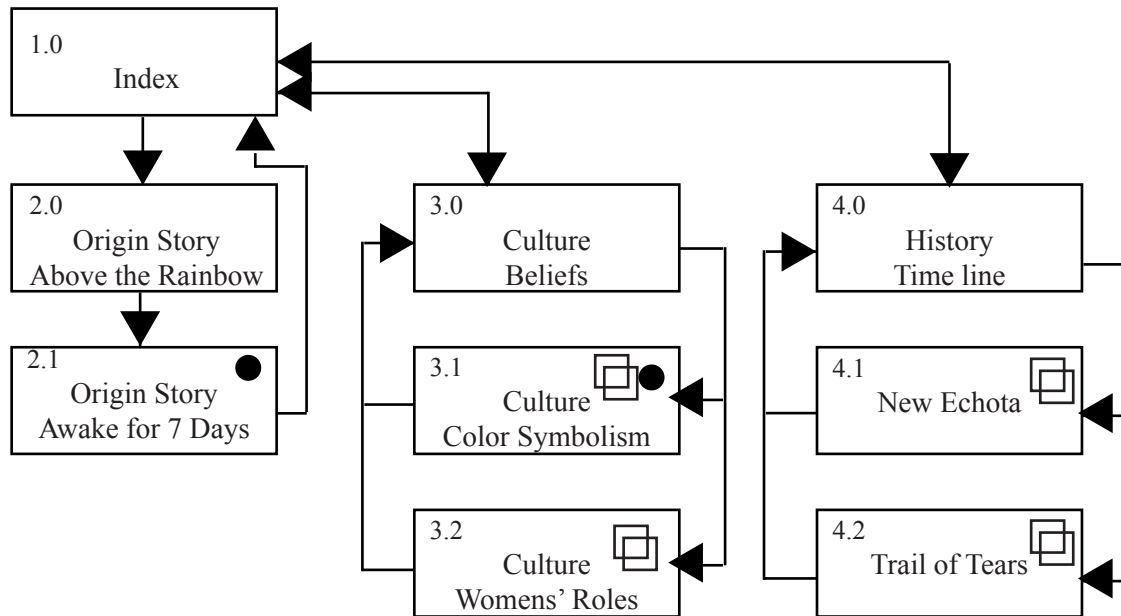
1.0
Index

2.0
Origin Story
Above the Rainbow

2.1
Origin Story
Awake for 7 Days

3.0
Culture
Beliefs

3.1
Culture
Color Symbolism

3.2
Culture
Womens' Roles

4.0
History
Time line

4.1
New Echota

4.2
Trail of Tears